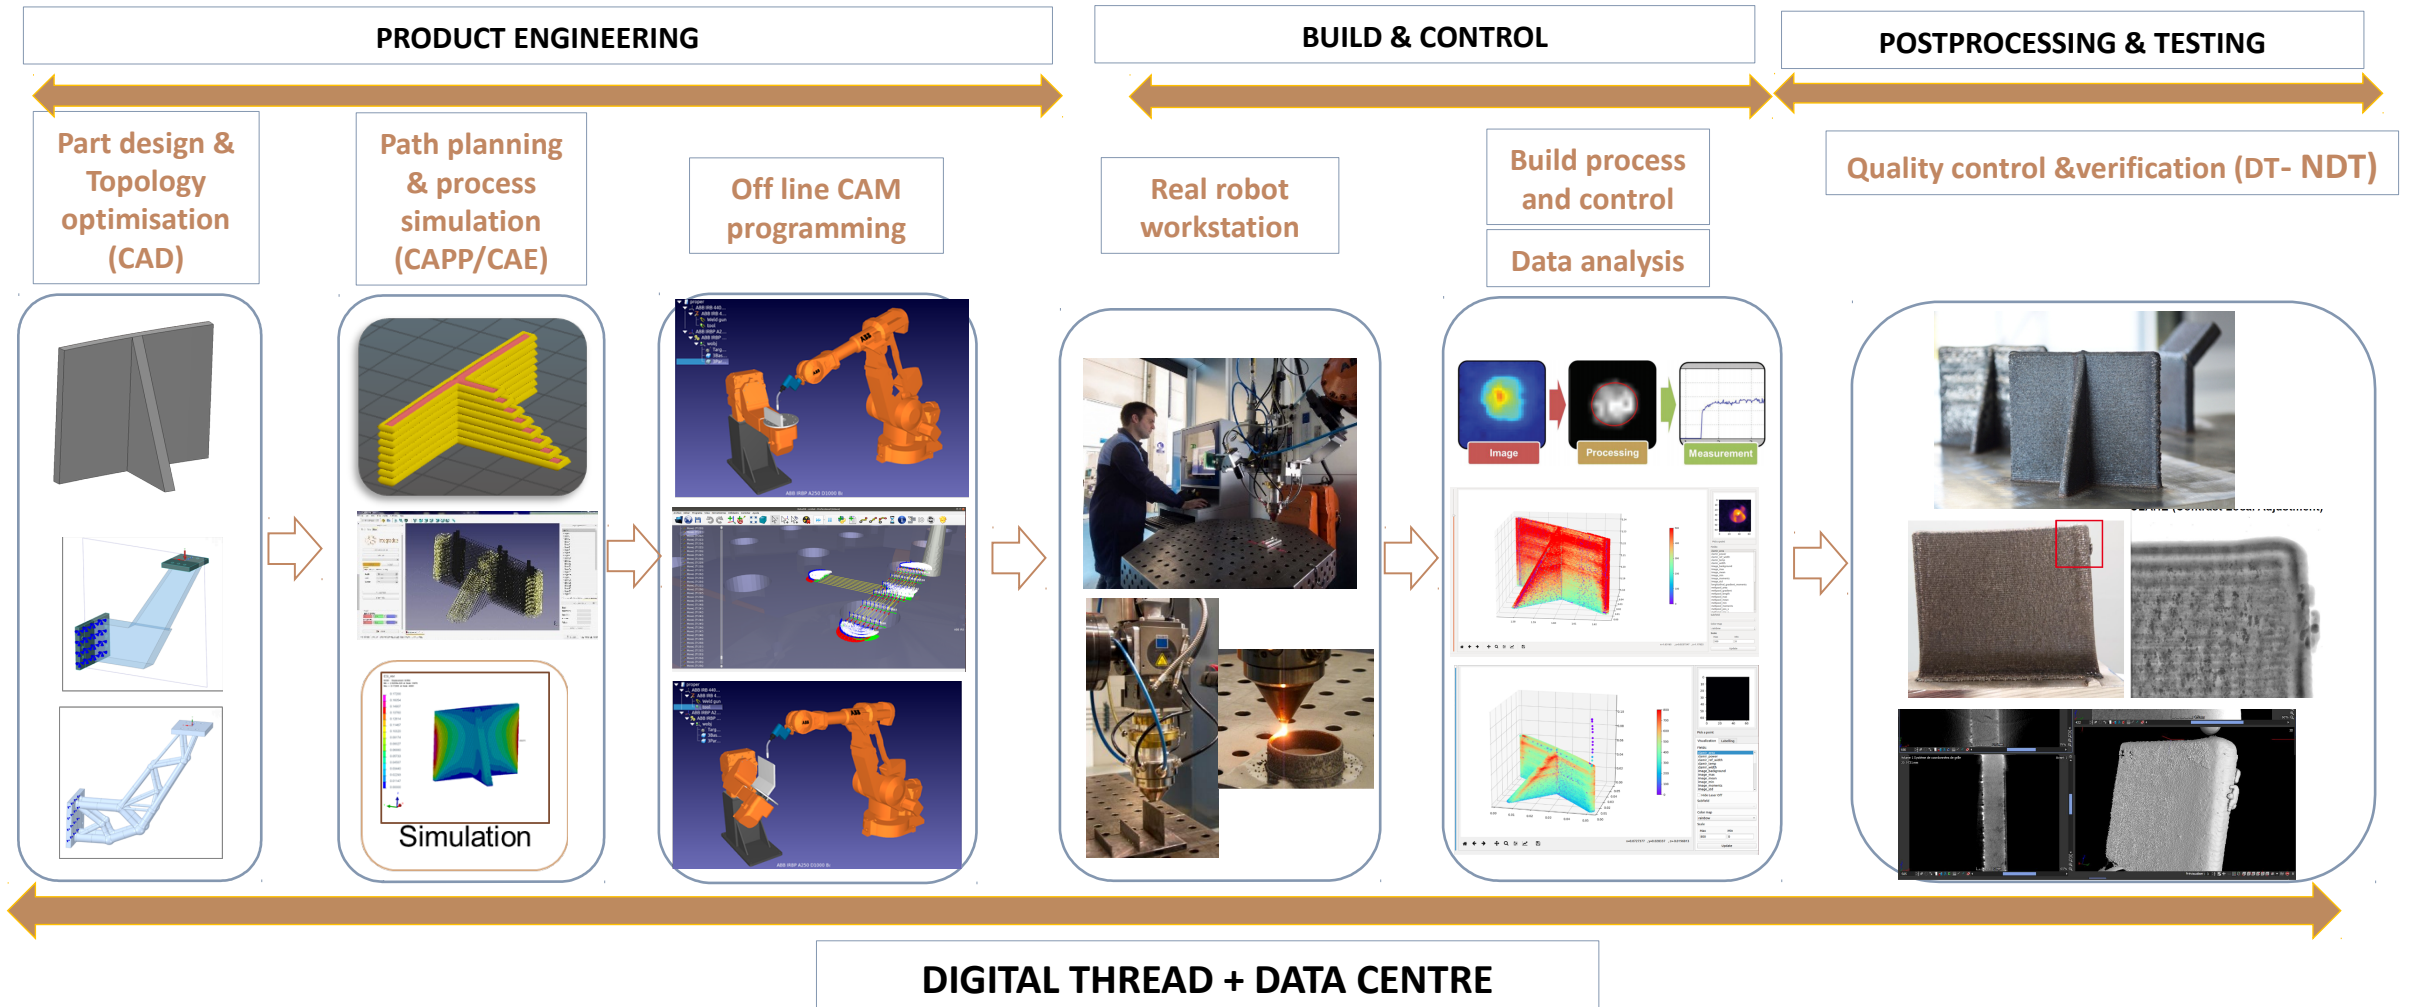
PRODUCT ENGINEERING

BUILD & CONTROL

POSTPROCESSING & TESTING

Part design & Topology optimisation (CAD)

Path planning & process simulation (CAPP/CAE)

Off line CAM programming

Real robot workstation

Build process and control

Data analysis

Quality control &verification (DT- NDT)

Simulation

Image

Processing

Measurement

DIGITAL THREAD + DATA CENTRE